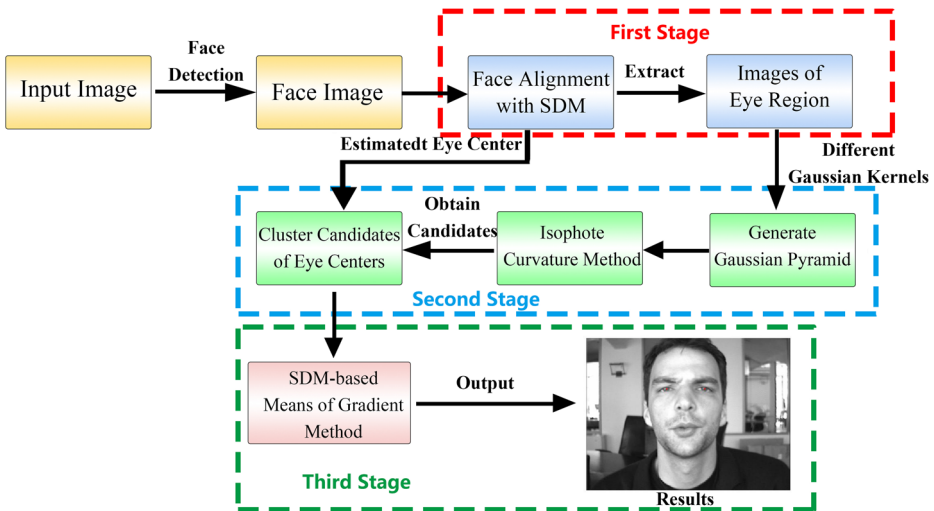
First Stage

Input Image

Face Detection

Face Image

Face Alignment with SDM

Extract

Images of Eye Region

Estimatedt Eye Center

Different Gaussian Kernels

Cluster Candidates of Eye Centers

Obtain Candidates

Isophote Curvature Method

Generate Gaussian Pyramid

Second Stage

SDM-based Means of Gradient Method

Output

Third Stage

Results